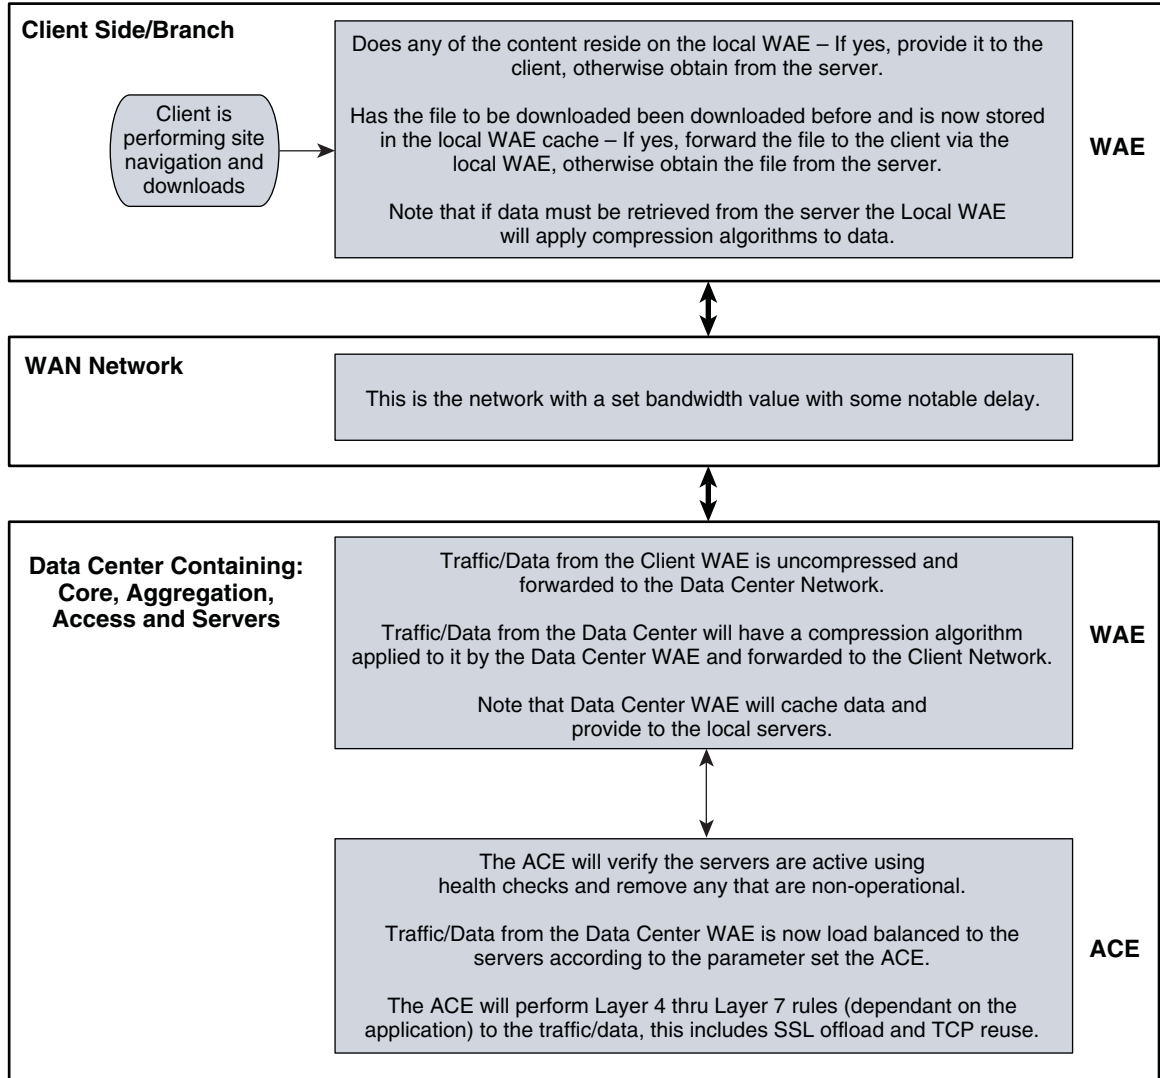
Client Side/Branch

Client is performing site navigation and downloads

Does any of the content reside on the local WAE – If yes, provide it to the client, otherwise obtain from the server.

Has the file to be downloaded been downloaded before and is now stored in the local WAE cache – If yes, forward the file to the client via the local WAE, otherwise obtain the file from the server.

Note that if data must be retrieved from the server the Local WAE will apply compression algorithms to data.

WAE

WAN Network

This is the network with a set bandwidth value with some notable delay.

Data Center Containing: Core, Aggregation, Access and Servers

Traffic/Data from the Client WAE is uncompressed and forwarded to the Data Center Network.

Traffic/Data from the Data Center will have a compression algorithm applied to it by the Data Center WAE and forwarded to the Client Network.

Note that Data Center WAE will cache data and provide to the local servers.

WAE

The ACE will verify the servers are active using health checks and remove any that are non-operational.

Traffic/Data from the Data Center WAE is now load balanced to the servers according to the parameter set the ACE.

The ACE will perform Layer 4 thru Layer 7 rules (dependant on the application) to the traffic/data, this includes SSL offload and TCP reuse.

ACE